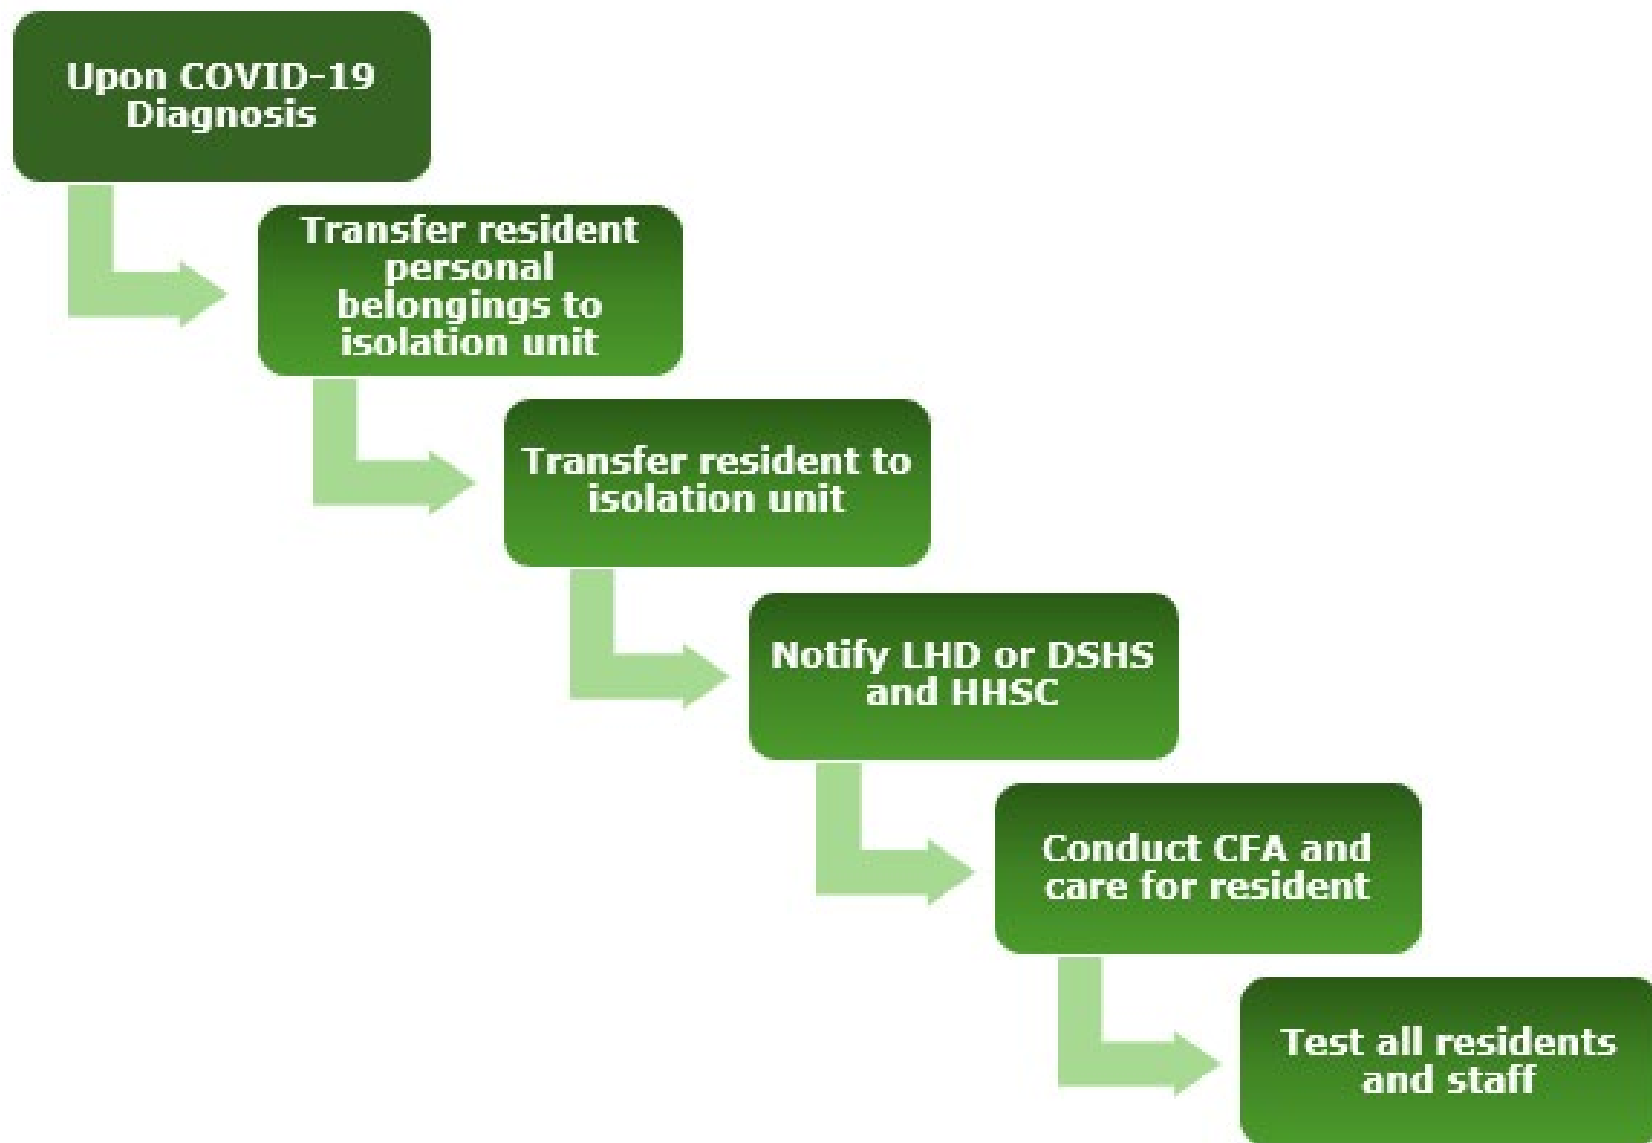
Upon COVID-19 Diagnosis

Transfer resident personal belongings to isolation unit

Transfer resident to isolation unit

Notify LHD or DSHS and HHSC

Conduct CFA and care for resident

Test all residents and staff